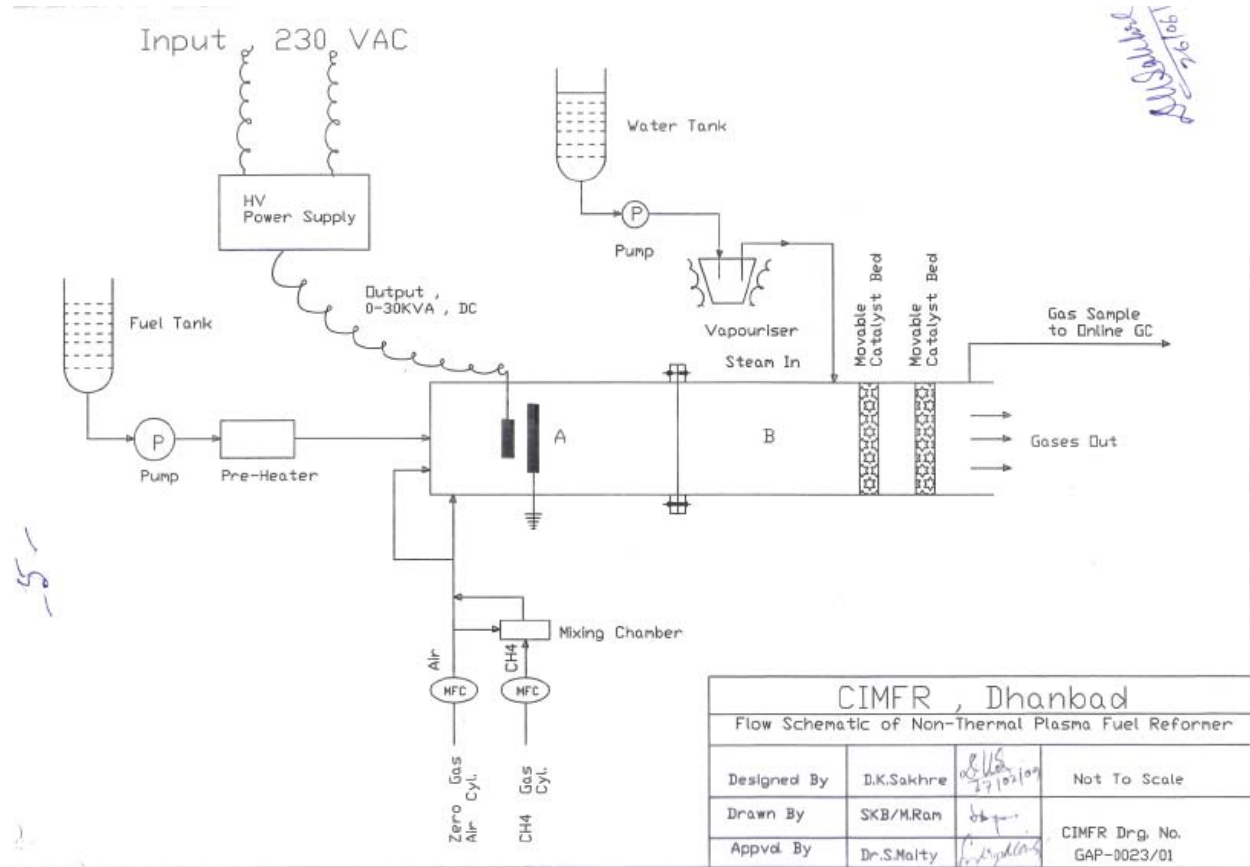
Input , 230 VAC

26/06

Water Tank

HV
Power Supply

P

Pump

Output ,
0-30KVA , DC

Fuel Tank

Vapouriser

Movable Catalyst Bed

Movable Catalyst Bed

Gas Sample to Online GC

Steam In

P

Pump

Pre-Heater

A

B

Gases Out

-5-

Mixing Chamber

Air

CH4

MFC

MFC

Zero Air Gas Cyl.

CH4 Gas Cyl.

| CIMFR , Dhanbad | | | |
|---|---|---|---|
| Flow Schematic of Non-Thermal Plasma Fuel Reformer | | | |
| Designed By | D.K.Sakhre | 27/02/09 | Not To Scale |
| Drawn By | SKB/M.Ram | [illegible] | CIMFR Drg. No. |
| Appvd By | Dr.S.Maity | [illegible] | GAP-0023/01 |